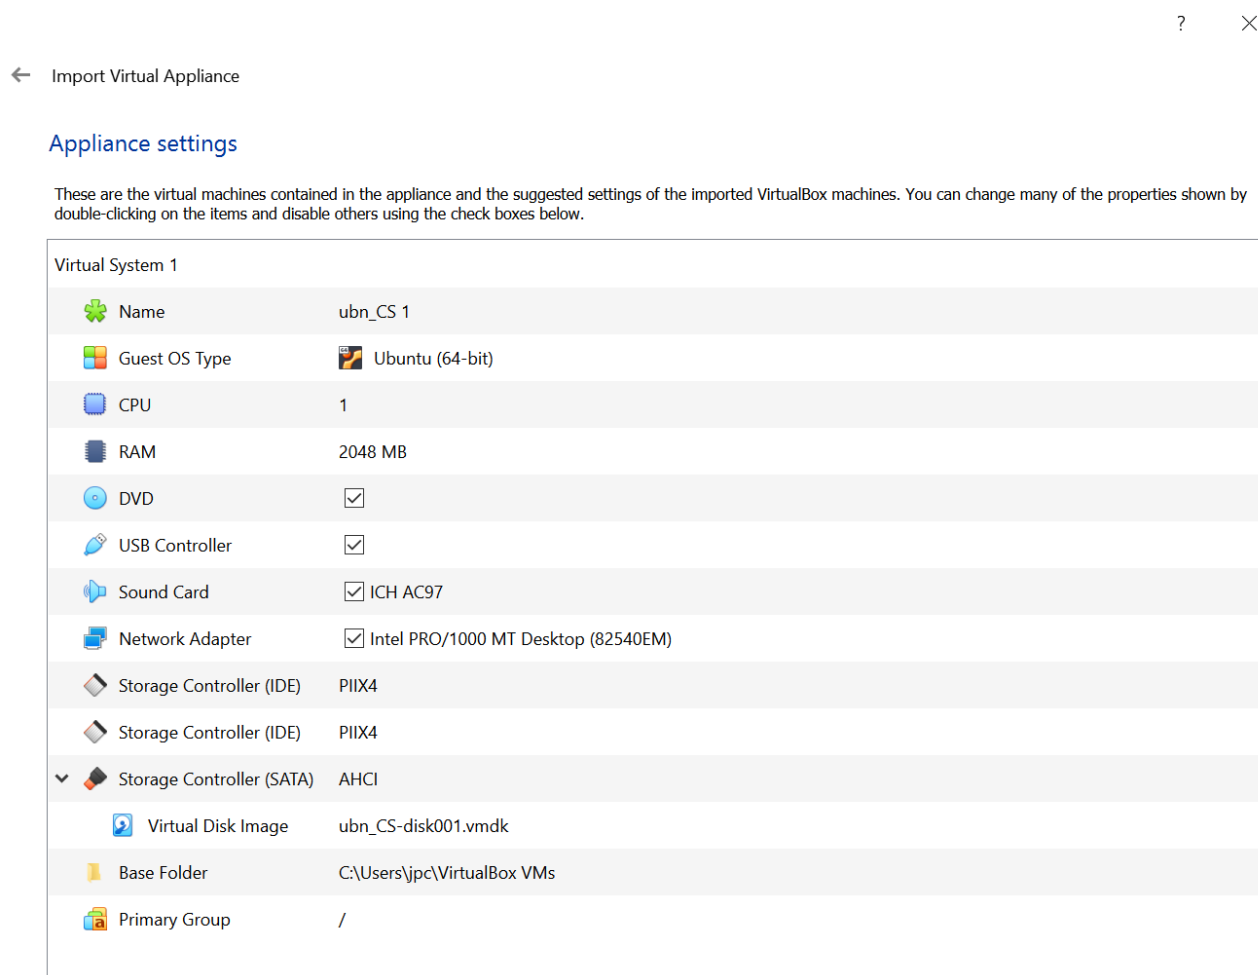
?

Import Virtual Appliance

Appliance settings

These are the virtual machines contained in the appliance and the suggested settings of the imported VirtualBox machines. You can change many of the properties shown by double-clicking on the items and disable others using the check boxes below.

Virtual System 1

| | |
|---|---|
| Name | ubn_CS 1 |
| Guest OS Type | Ubuntu (64-bit) |
| CPU | 1 |
| RAM | 2048 MB |
| DVD | ☑ |
| USB Controller | ☑ |
| Sound Card | ☑ ICH AC97 |
| Network Adapter | ☑ Intel PRO/1000 MT Desktop (82540EM) |
| Storage Controller (IDE) | PIIX4 |
| Storage Controller (IDE) | PIIX4 |
| Storage Controller (SATA) | AHCI |
| Virtual Disk Image | ubn_CS-disk001.vmdk |
| Base Folder | C:\Users\jpc\VirtualBox VMs |
| Primary Group | / |